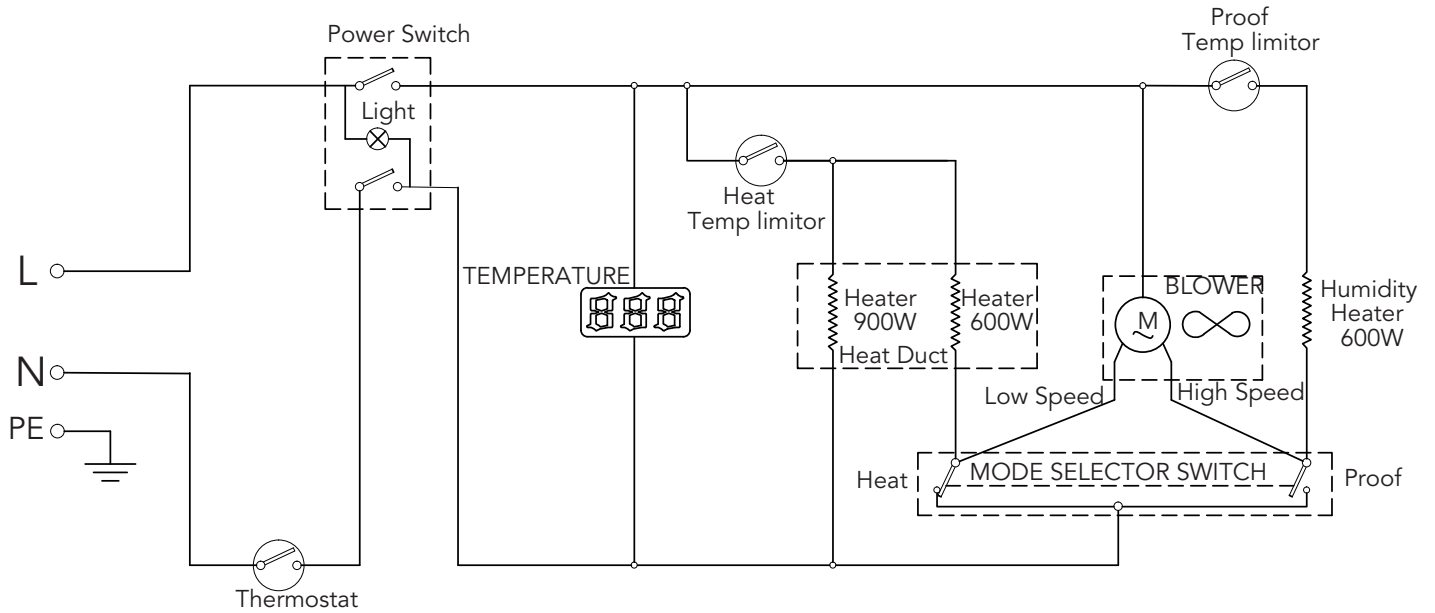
Power Switch

Proof
Temp limitor

Light

Heat
Temp limitor

L

TEMPERATURE

888

Heater
900W

Heater
600W

Heat Duct

BLOWER

M

Humidity
Heater
600W

N

PE

Low Speed

High Speed

Heat

MODE SELECTOR SWITCH

Proof

Thermostat